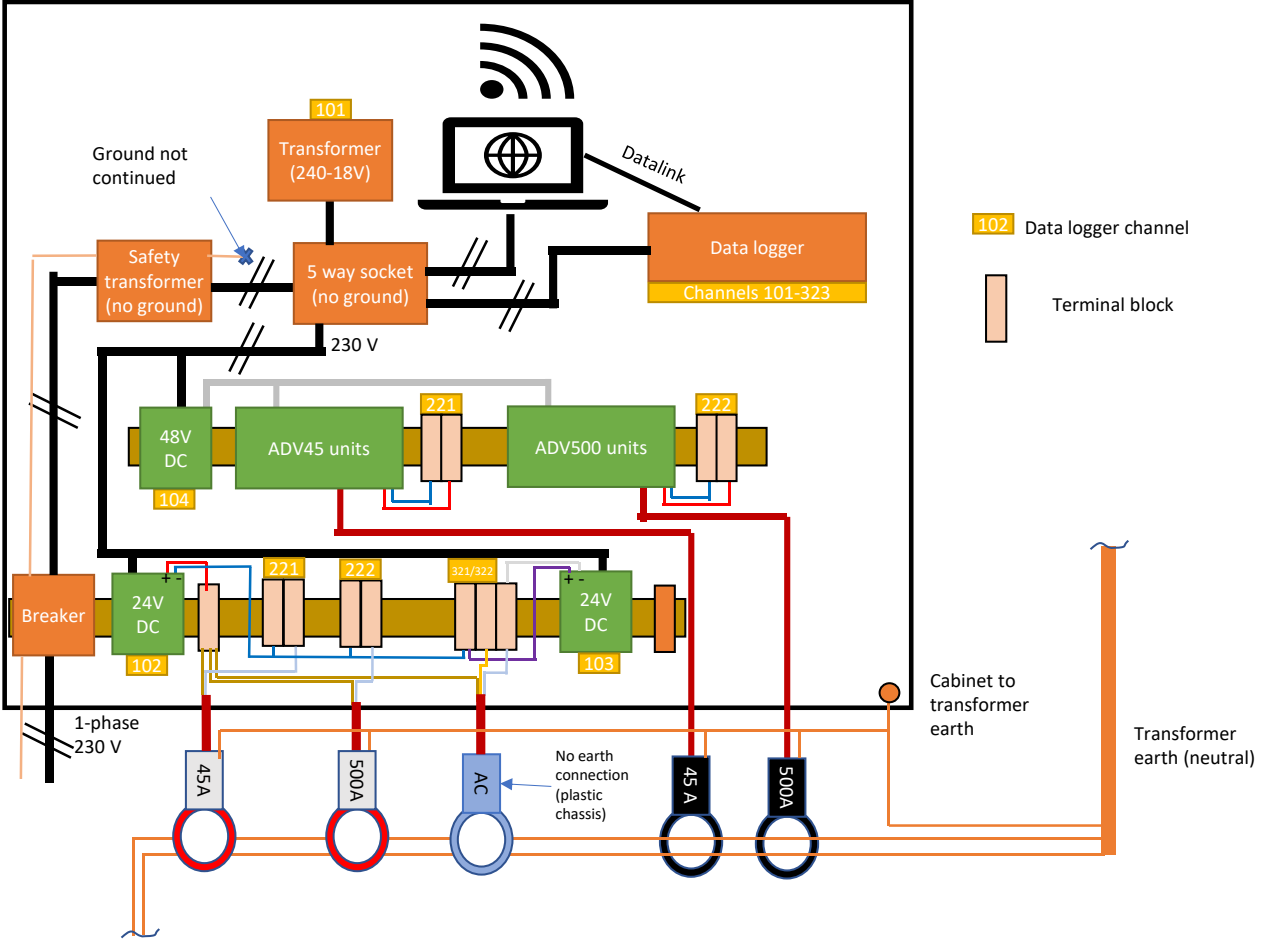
101
Transformer (240-18V)

Datalink

Ground not continued

102 Data logger channel

Data logger
Channels 101-323

Terminal block

Safety transformer (no ground)

5 way socket (no ground)

230 V

221

222

48V DC
104

ADV45 units

ADV500 units

Breaker

+ -
24V DC
102

221

222

321/322

+ -
24V DC
103

Cabinet to transformer earth

1-phase 230 V

45A

500A

AC

No earth connection (plastic chassis)

45 A

500A

Transformer earth (neutral)